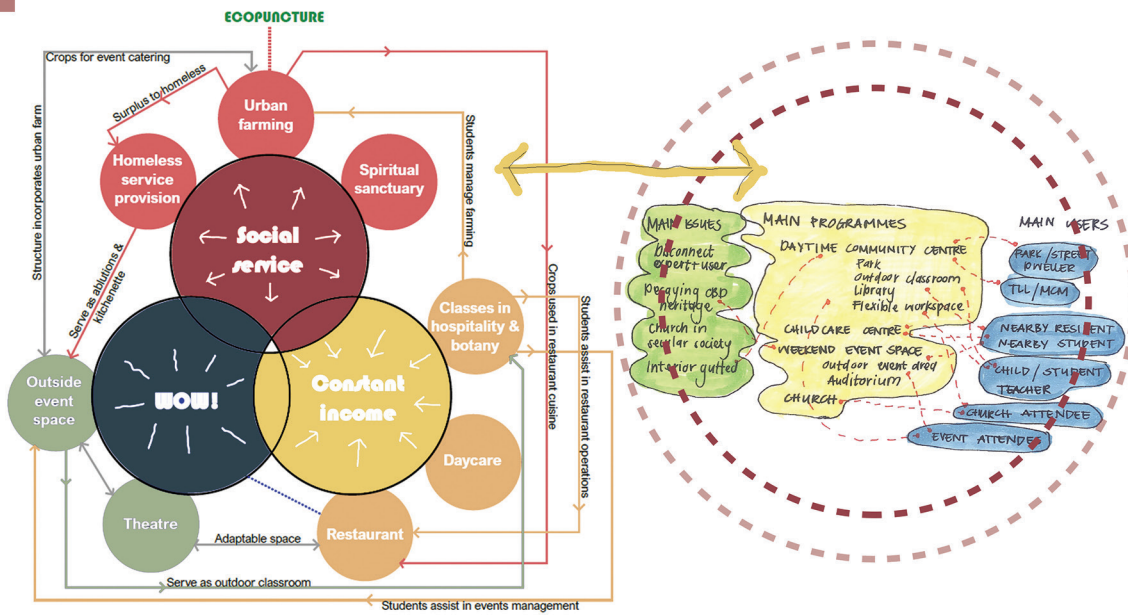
ECOPUNCTURE

Crops for event catering

Surplus to homeless

Structure incorporates urban farm

Urban farming

Homeless service provision

Spiritual sanctuary

Students manage farming

Serve as ablutions & kitchenette

Social service

Crops used in restaurant cuisine

Classes in hospitality & botany

Students assist in restaurant operations

Outside event space

WOW!

Constant income

Daycare

Theatre

Adaptable space

Restaurant

Serve as outdoor classroom

Students assist in events management

MAIN ISSUES
Disconnect expert+user
Decaying CBD heritage
Church in secular society
Interior gutted

MAIN PROGRAMMES
DAYTIME COMMUNITY CENTRE
Park
outdoor classroom
Library
Flexible workspace
CHILDCARE CENTRE
WEEKEND EVENT SPACE
outdoor event area
Auditorium
CHURCH

MAIN USERS
PARK / STREET DWELLER
TUL / MCM
NEARBY RESIDENT
NEARBY STUDENT
CHILD / STUDENT TEACHER
CHURCH ATTENDEE
EVENT ATTENDEE